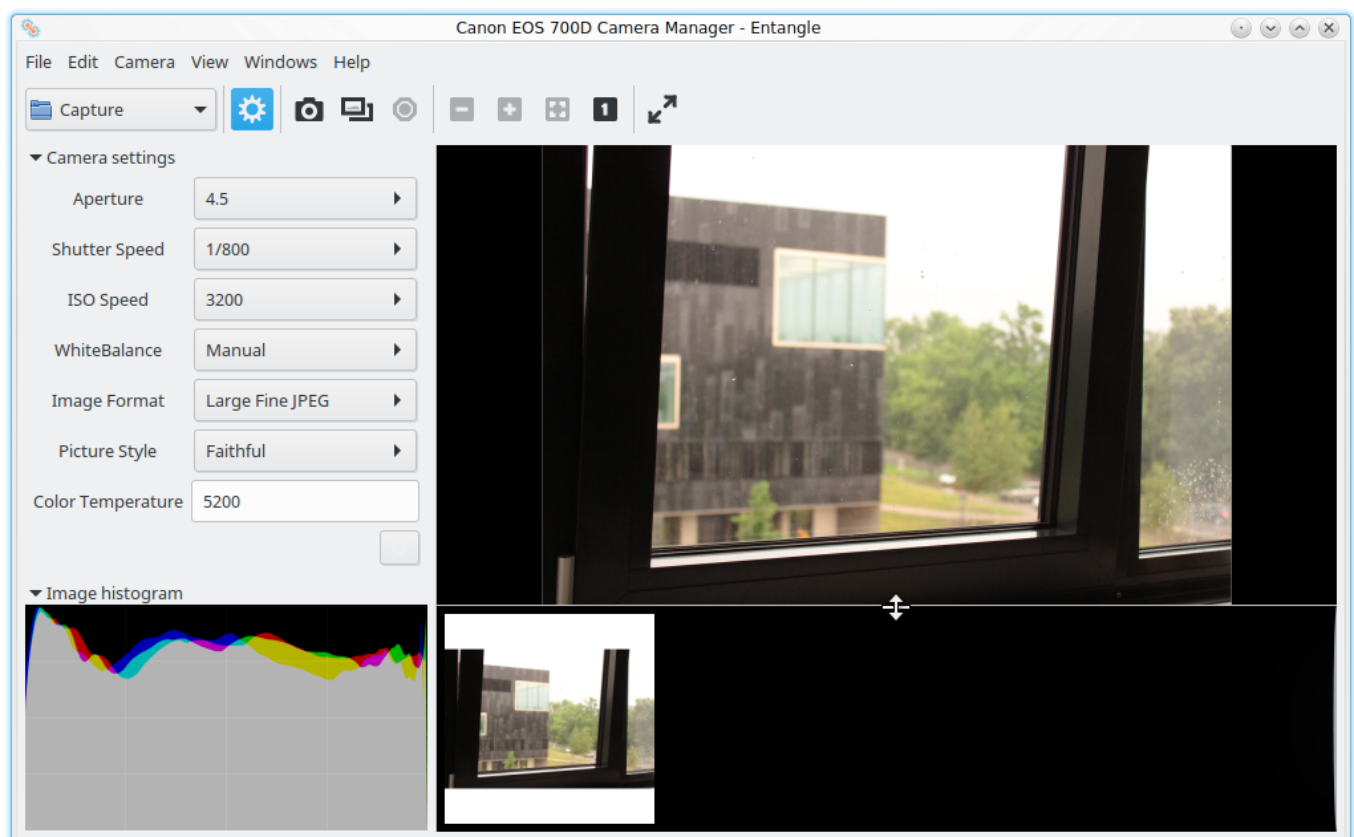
Canon EOS 700D Camera Manager - Entangle

File Edit Camera View Windows Help

Capture

1

Camera settings

Aperture 4.5

Shutter Speed 1/800

ISO Speed 3200

WhiteBalance Manual

Image Format Large Fine JPEG

Picture Style Faithful

Color Temperature 5200

Image histogram